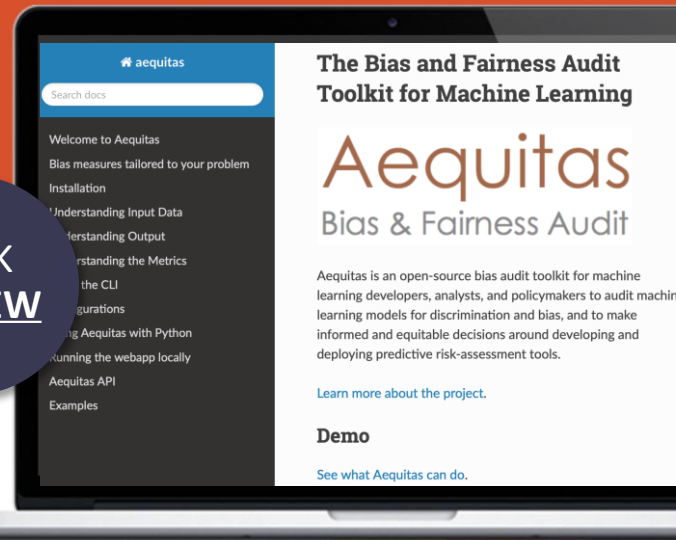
aequitas

Search docs

Welcome to Aequitas
Bias measures tailored to your problem
Installation
Understanding Input Data
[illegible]erstanding Output
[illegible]erstanding the Metrics
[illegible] the CLI
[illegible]gurations
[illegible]g Aequitas with Python
Running the webapp locally
Aequitas API
Examples

K
EW

The Bias and Fairness Audit Toolkit for Machine Learning

Aequitas
Bias & Fairness Audit

Aequitas is an open-source bias audit toolkit for machine learning developers, analysts, and policymakers to audit machin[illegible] learning models for discrimination and bias, and to make informed and equitable decisions around developing and deploying predictive risk-assessment tools.

Learn more about the project.

Demo

See what Aequitas can do.